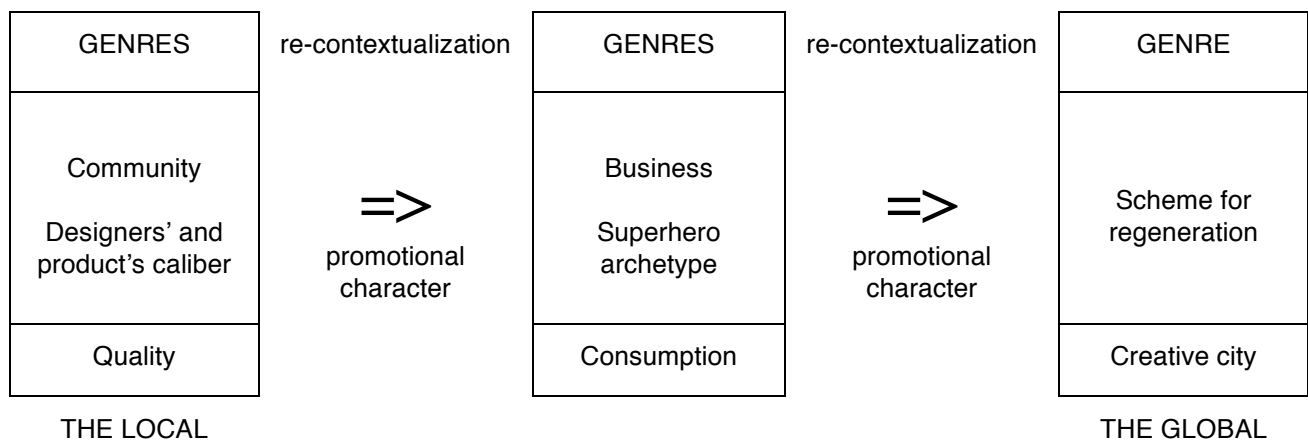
GENRES

Community

Designers' and product's caliber

Quality

THE LOCAL

re-contextualization

=>

promotional character

GENRES

Business

Superhero archetype

Consumption

re-contextualization

=>

promotional character

GENRE

Scheme for regeneration

Creative city

THE GLOBAL